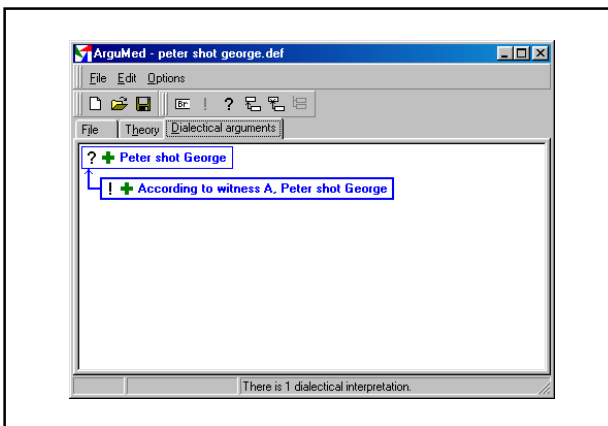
ArguMed - peter shot george.def

File Edit Options

! ?

File Theory Dialectical arguments

? + Peter shot George

! + According to witness A, Peter shot George

There is 1 dialectical interpretation.